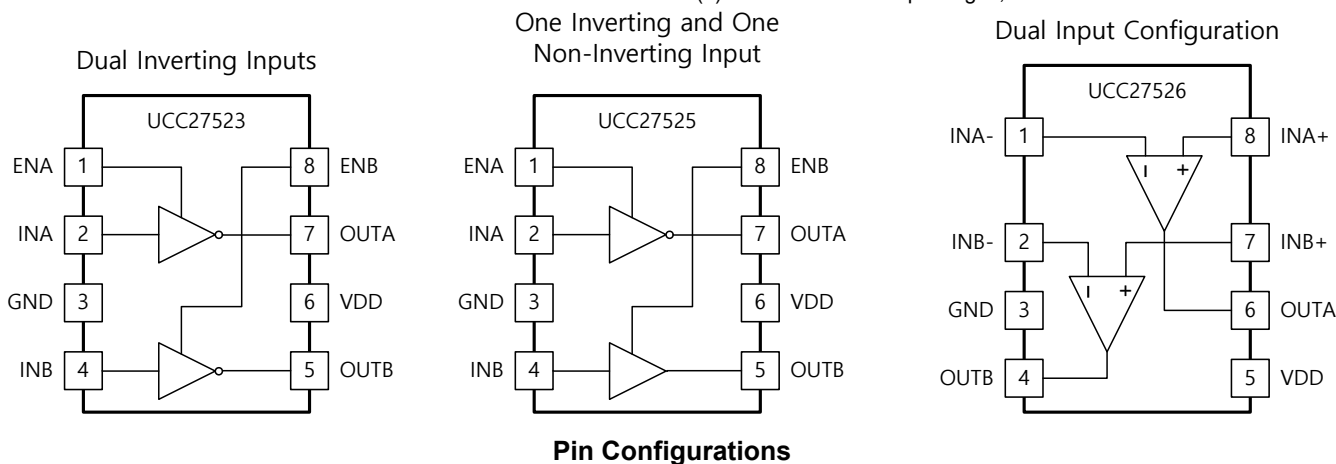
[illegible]

Dual Inverting Inputs

UCC27523

ENA 1
INA 2
GND 3
INB 4
8 ENB
7 OUTA
6 VDD
5 OUTB

One Inverting and One Non-Inverting Input

UCC27525

ENA 1
INA 2
GND 3
INB 4
8 ENB
7 OUTA
6 VDD
5 OUTB

Dual Input Configuration

UCC27526

INA- 1
INB- 2
GND 3
OUTB 4
8 INA+
7 INB+
6 OUTA
5 VDD

- +
- +

**Pin Configurations**